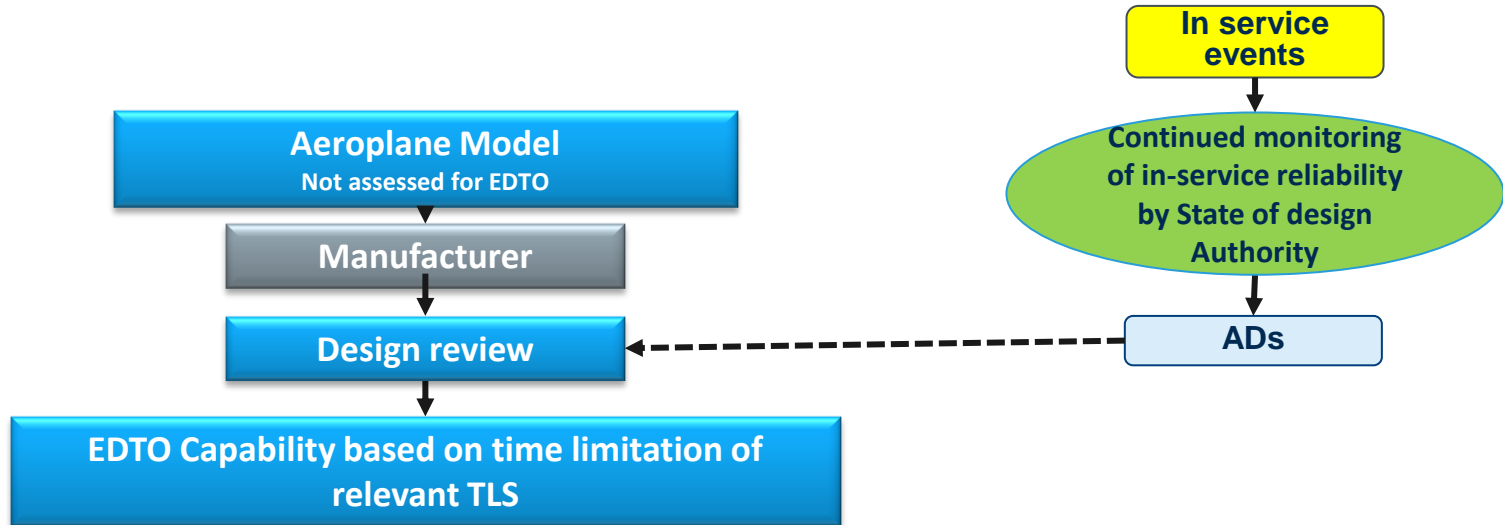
In service events

Aeroplane Model
Not assessed for EDTO

Continued monitoring of in-service reliability by State of design Authority

Manufacturer

Design review

ADs

EDTO Capability based on time limitation of relevant TLS